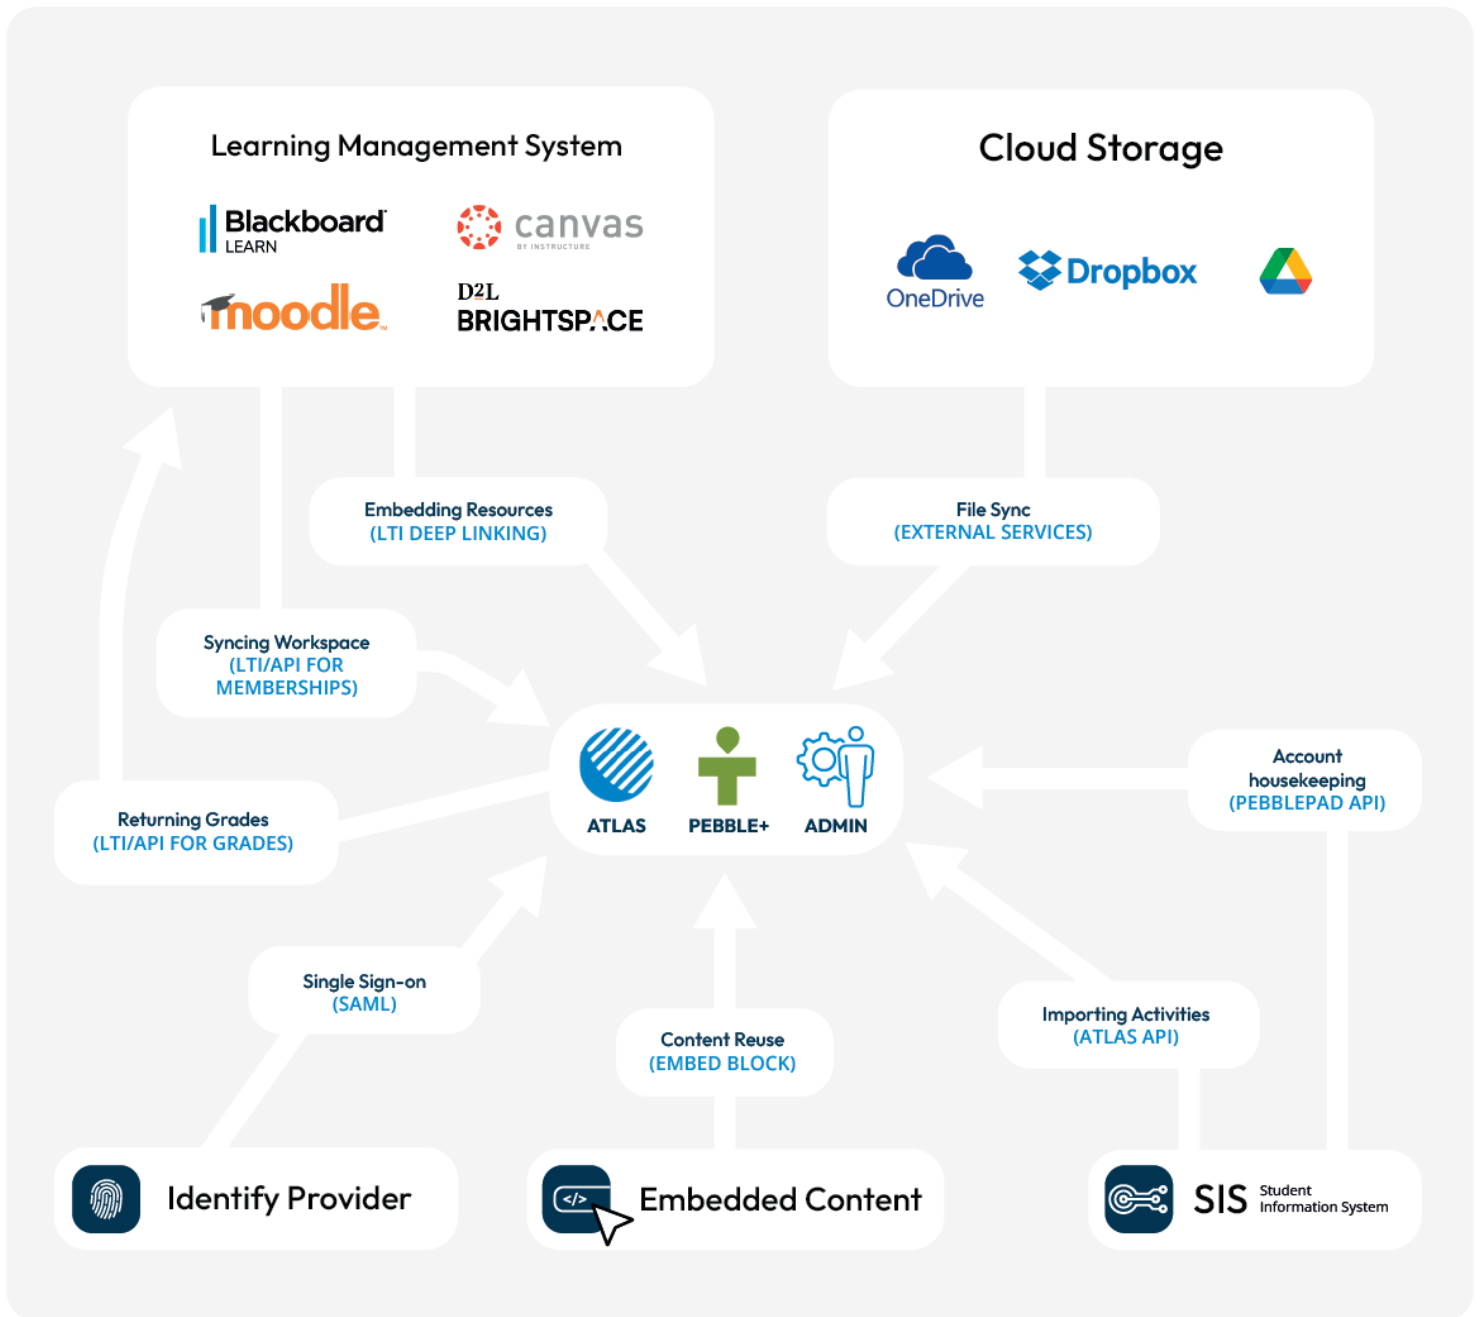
Learning Management System

Blackboard LEARN

canvas BY INSTRUCTURE

moodle

D2L BRIGHTSPACE

Cloud Storage

OneDrive

Dropbox

Embedding Resources (LTI DEEP LINKING)

File Sync (EXTERNAL SERVICES)

Syncing Workspace (LTI/API FOR MEMBERSHIPS)

ATLAS

PEBBLE+

ADMIN

Account housekeeping (PEBBLEPAD API)

Returning Grades (LTI/API FOR GRADES)

Single Sign-on (SAML)

Content Reuse (EMBED BLOCK)

Importing Activities (ATLAS API)

Identify Provider

</>

Embedded Content

SIS Student Information System